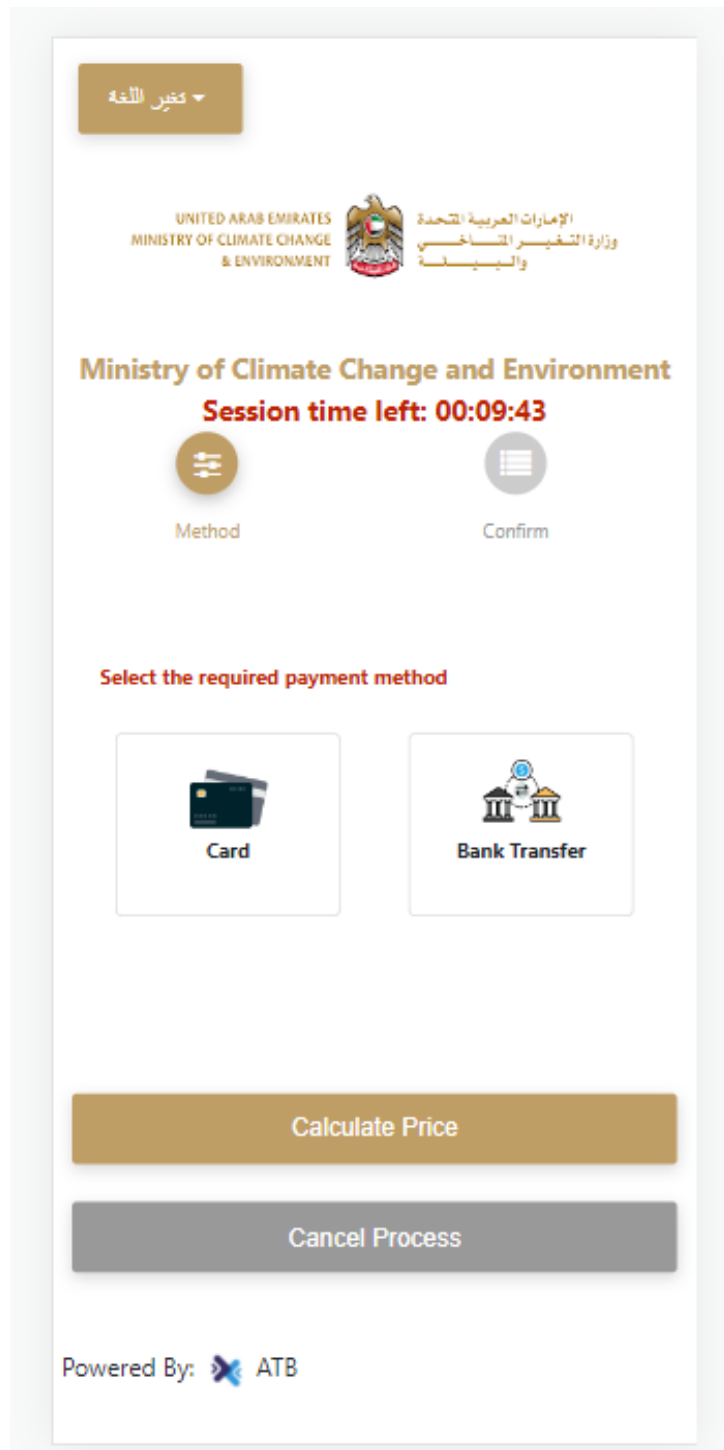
تغيير اللغة

UNITED ARAB EMIRATES
MINISTRY OF CLIMATE CHANGE
& ENVIRONMENT

الإمارات العربية المتحدة
وزارة التغير المناخي
والبيئة

Ministry of Climate Change and Environment
Session time left: 00:09:43

Method

Confirm

Select the required payment method

Card

Bank Transfer

Calculate Price

Cancel Process

Powered By: ATB